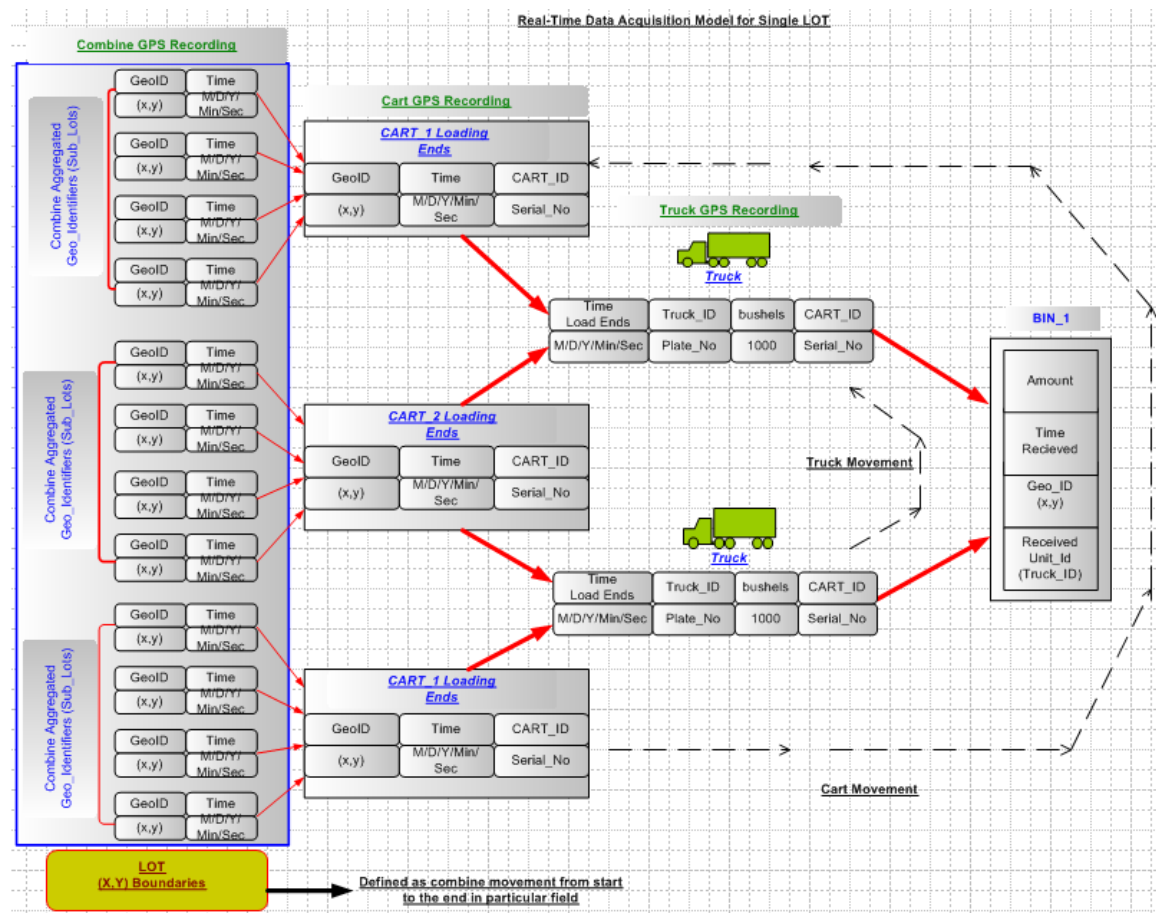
Real-Time Data Acquisition Model for Single LOT

Combine GPS Recording

Combine Aggregated Geo_Identifiers (Sub_Lots)

| GeoID | Time |
|---|---|
| (x,y) | M/D/Y/ Min/Sec |

| GeoID | Time |
|---|---|
| (x,y) | M/D/Y/ Min/Sec |

| GeoID | Time |
|---|---|
| (x,y) | M/D/Y/ Min/Sec |

| GeoID | Time |
|---|---|
| (x,y) | M/D/Y/ Min/Sec |

Combine Aggregated Geo_Identifiers (Sub_Lots)

| GeoID | Time |
|---|---|
| (x,y) | M/D/Y/ Min/Sec |

| GeoID | Time |
|---|---|
| (x,y) | M/D/Y/ Min/Sec |

| GeoID | Time |
|---|---|
| (x,y) | M/D/Y/ Min/Sec |

| GeoID | Time |
|---|---|
| (x,y) | M/D/Y/ Min/Sec |

Combine Aggregated Geo_Identifiers (Sub_Lots)

| GeoID | Time |
|---|---|
| (x,y) | M/D/Y/ Min/Sec |

| GeoID | Time |
|---|---|
| (x,y) | M/D/Y/ Min/Sec |

| GeoID | Time |
|---|---|
| (x,y) | M/D/Y/ Min/Sec |

| GeoID | Time |
|---|---|
| (x,y) | M/D/Y/ Min/Sec |

Cart GPS Recording

CART_1 Loading Ends

| GeoID | Time | CART_ID |
|---|---|---|
| (x,y) | M/D/Y/Min/ Sec | Serial_No |

CART_2 Loading Ends

| GeoID | Time | CART_ID |
|---|---|---|
| (x,y) | M/D/Y/Min/ Sec | Serial_No |

CART_1 Loading Ends

| GeoID | Time | CART_ID |
|---|---|---|
| (x,y) | M/D/Y/Min/ Sec | Serial_No |

Truck GPS Recording

Truck

| Time Load Ends | Truck_ID | bushels | CART_ID |
|---|---|---|---|
| M/D/Y/Min/Sec | Plate_No | 1000 | Serial_No |

Truck Movement

Truck

| Time Load Ends | Truck_ID | bushels | CART_ID |
|---|---|---|---|
| M/D/Y/Min/Sec | Plate_No | 1000 | Serial_No |

BIN_1

| Amount |
|---|
| Time Recieved |
| Geo_ID (x,y) |
| Received Unit_Id (Truck_ID) |

Cart Movement

LOT (X,Y) Boundaries

Defined as combine movement from start to the end in particular field